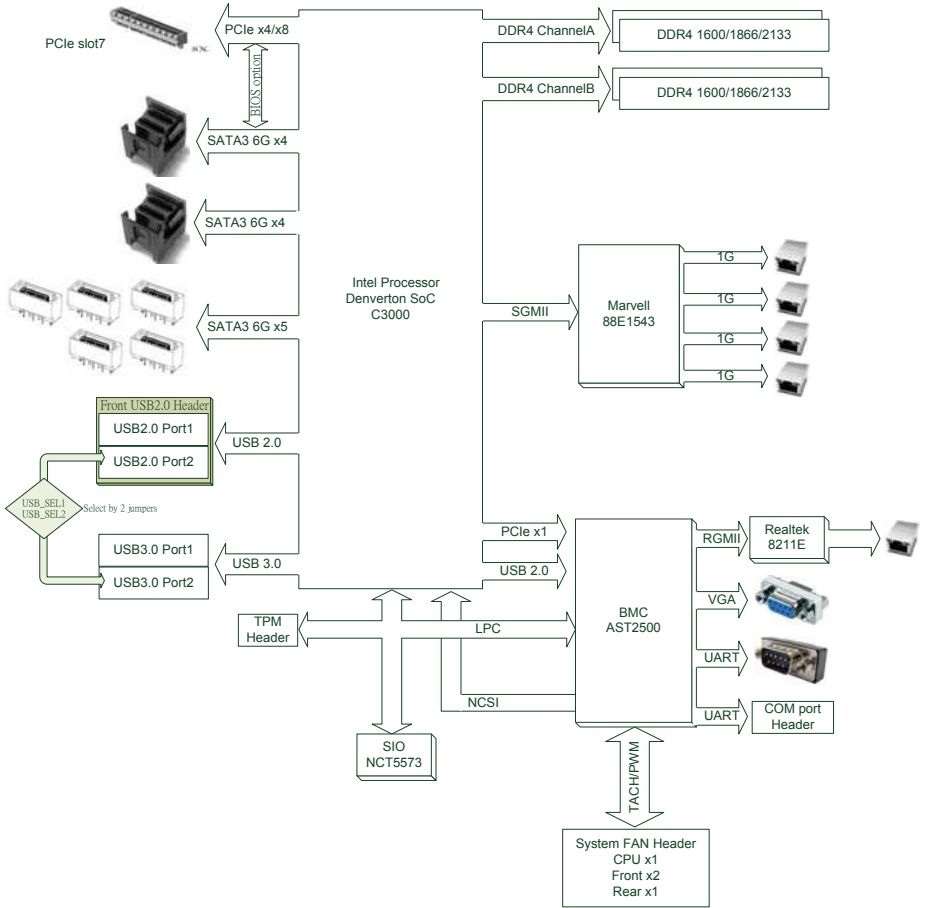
PCIe slot7

PCIe x4/x8

BIOS option

SATA3 6G x4

SATA3 6G x4

SATA3 6G x5

Front USB2.0 Header

USB2.0 Port1

USB2.0 Port2

USB 2.0

USB_SEL1
USB_SEL2

Select by 2 jumpers

USB3.0 Port1

USB3.0 Port2

USB 3.0

DDR4 ChannelA

DDR4 1600/1866/2133

DDR4 ChannelB

DDR4 1600/1866/2133

Intel Processor
Denverton SoC
C3000

SGMII

Marvell
88E1543

1G

1G

1G

1G

PCIe x1

USB 2.0

BMC
AST2500

RGMII

Realtek
8211E

VGA

UART

UART

COM port
Header

TPM
Header

LPC

NCSI

SIO
NCT5573

TACH/PWM

System FAN Header
CPU x1
Front x2
Rear x1